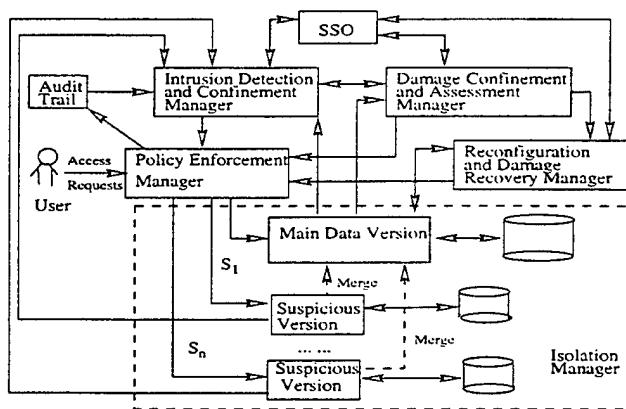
SSO

Audit Trail

Intrusion Detection and Confinement Manager

Damage Confinement and Assessment Manager

Access Requests

User

Policy Enforcement Manager

Reconfiguration and Damage Recovery Manager

Main Data Version

$S_1$

Merge

Suspicious Version

$S_n$

... ...

Merge

Suspicious Version

Isolation Manager